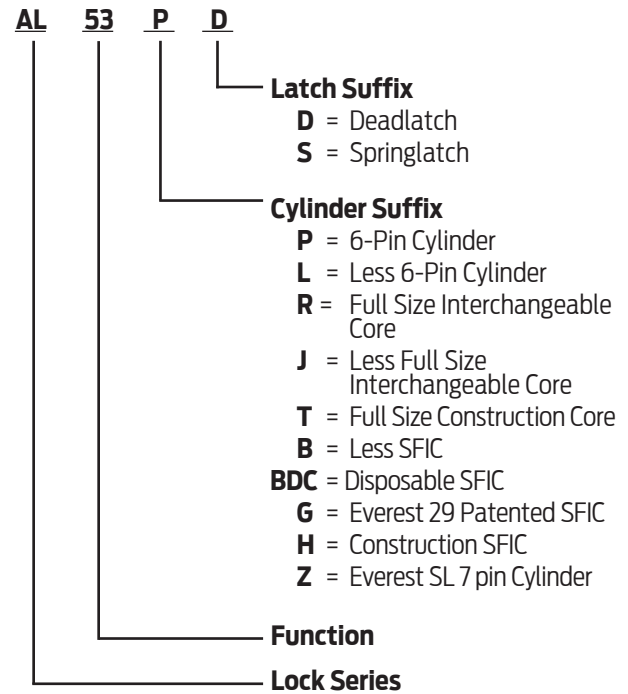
AL 53 P D

Latch Suffix
D = Deadlatch
S = Springlatch

Cylinder Suffix
P = 6-Pin Cylinder
L = Less 6-Pin Cylinder
R = Full Size Interchangeable Core
J = Less Full Size Interchangeable Core
T = Full Size Construction Core
B = Less SFIC
BDC = Disposable SFIC
G = Everest 29 Patented SFIC
H = Construction SFIC
Z = Everest SL 7 pin Cylinder

Function

Lock Series